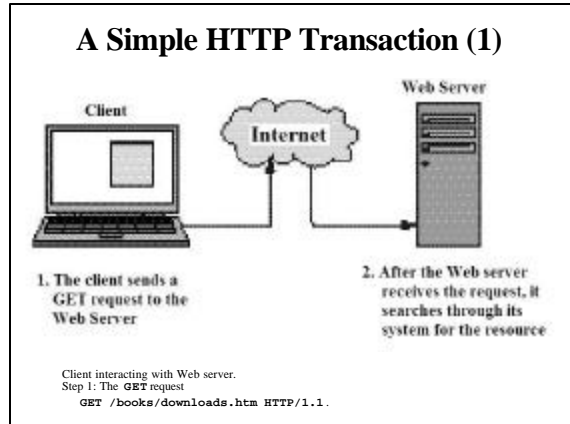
A Simple HTTP Transaction (1)

Client

Internet

Web Server

1. The client sends a GET request to the Web Server

2. After the Web server receives the request, it searches through its system for the resource

Client interacting with Web server.
Step 1: The GET request
GET /books/downloads.htm HTTP/1.1.